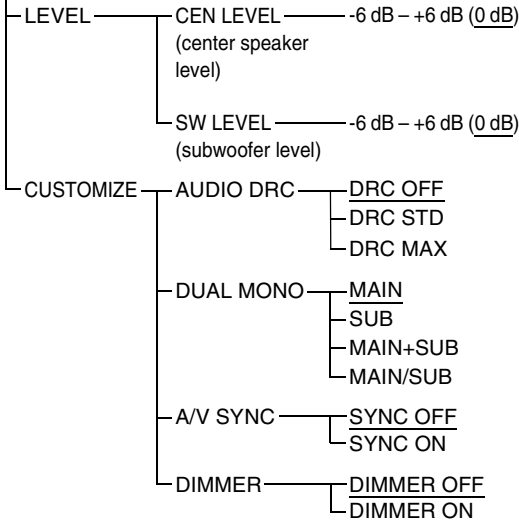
LEVEL
CEN LEVEL (center speaker level) -6 dB – +6 dB (0 dB)
SW LEVEL (subwoofer level) -6 dB – +6 dB (0 dB)

CUSTOMIZE
AUDIO DRC
DRC OFF
DRC STD
DRC MAX

DUAL MONO
MAIN
SUB
MAIN+SUB
MAIN/SUB

A/V SYNC
SYNC OFF
SYNC ON

DIMMER
DIMMER OFF
DIMMER ON